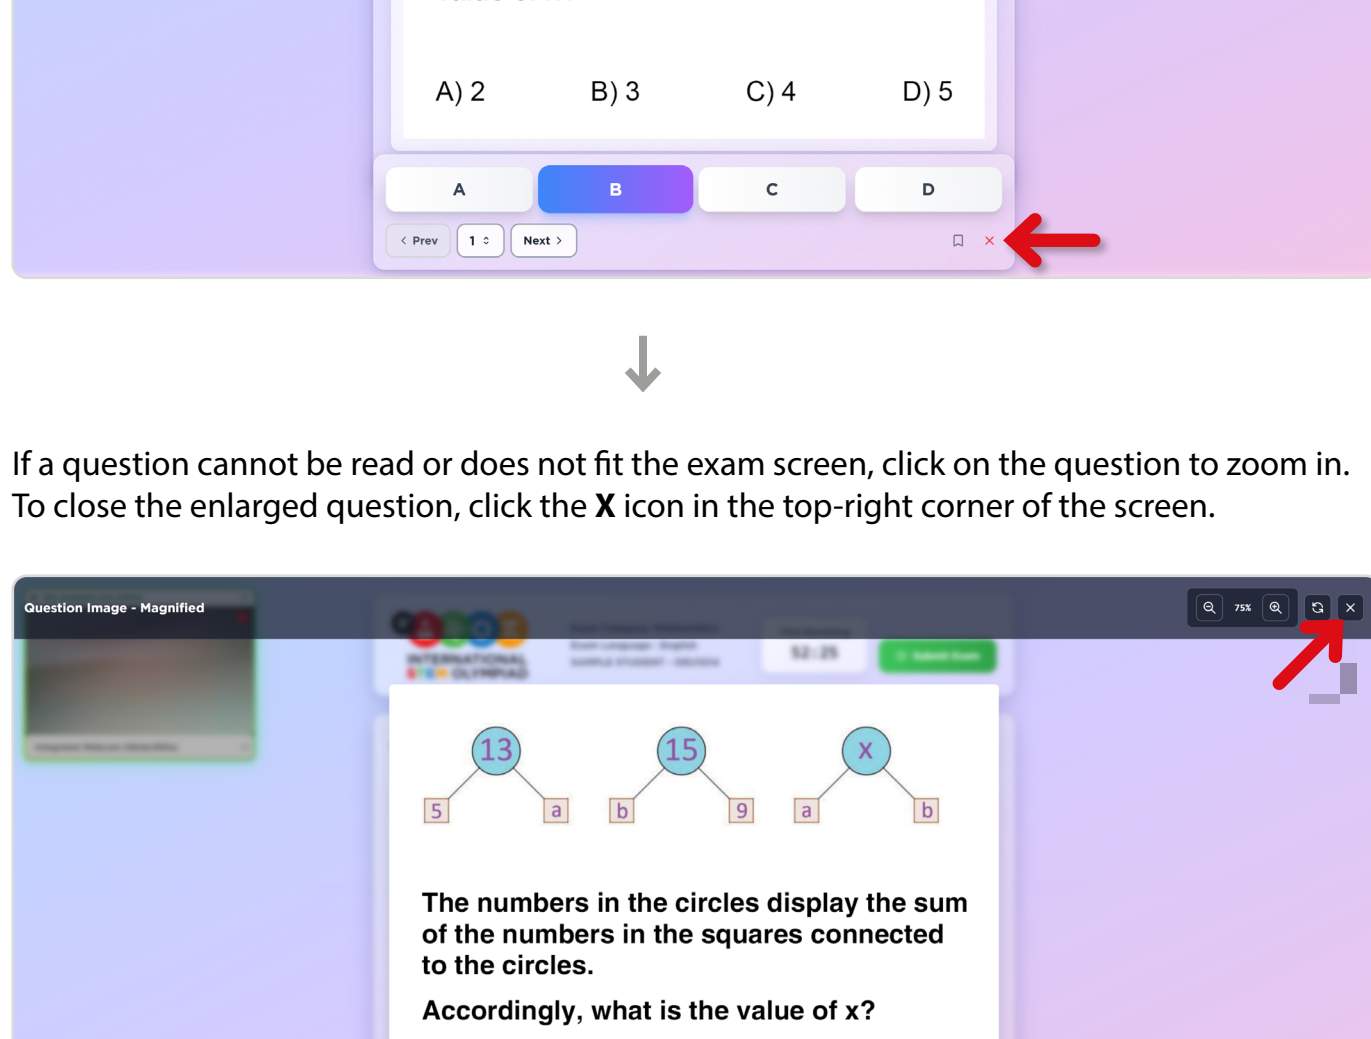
A) 2 B) 3 C) 4 D) 5

A B C D

< Prev 1 Next >

If a question cannot be read or does not fit the exam screen, click on the question to zoom in. To close the enlarged question, click the **X** icon in the top-right corner of the screen.

Question Image - Magnified

75%

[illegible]

52:25

13 5 a 15 b 9 x a b

The numbers in the circles display the sum of the numbers in the squares connected to the circles.

Accordingly, what is the value of x?